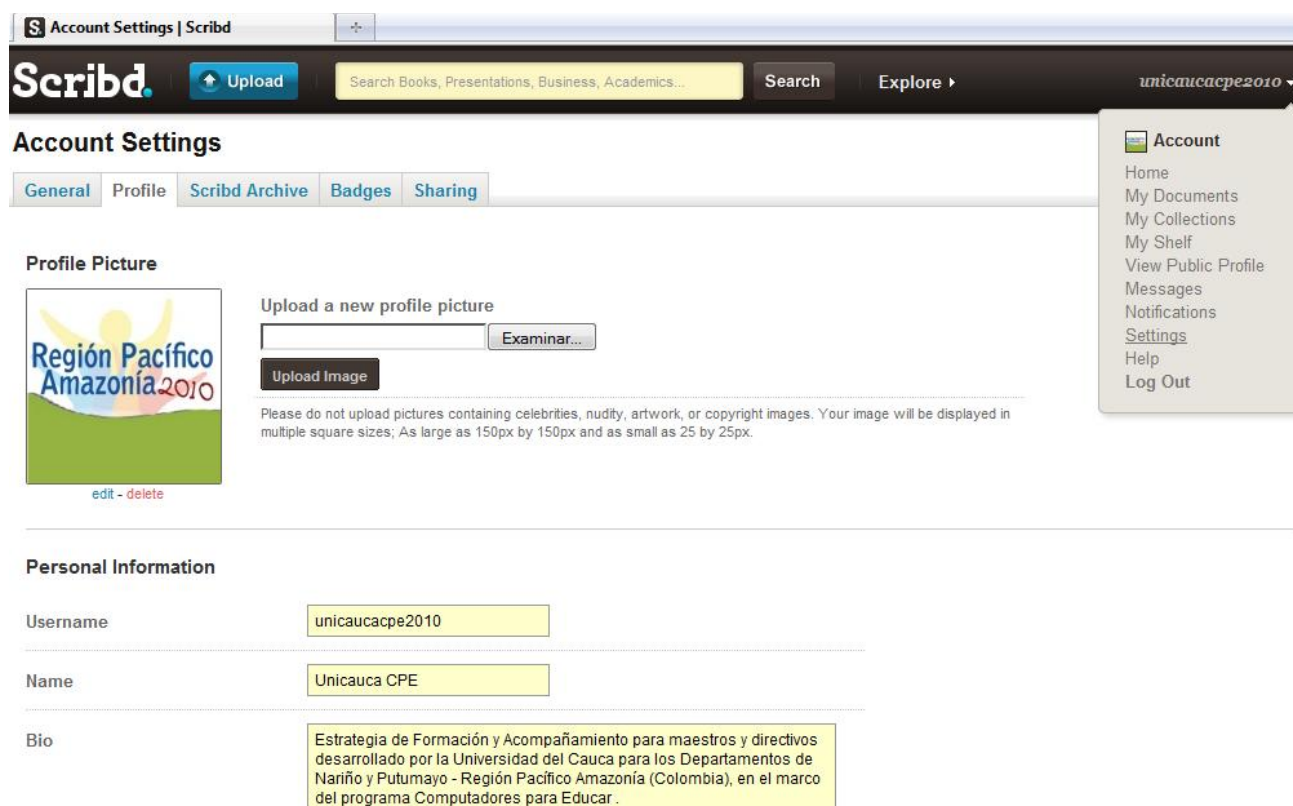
Account Settings | Scribd

Scribd. Upload Search Books, Presentations, Business, Academics... Search Explore ▸ unicaucacpe2010

Account Settings

General Profile Scribd Archive Badges Sharing

Account
Home
My Documents
My Collections
My Shelf
View Public Profile
Messages
Notifications
Settings
Help
Log Out

Profile Picture

Región Pacífico Amazonía 2010

edit - delete

Upload a new profile picture

Examinar...

Upload Image

Please do not upload pictures containing celebrities, nudity, artwork, or copyright images. Your image will be displayed in multiple square sizes; As large as 150px by 150px and as small as 25 by 25px.

Personal Information

| | |
|---|---|
| Username | unicaucacpe2010 |
| Name | Unicauca CPE |
| Bio | Estrategia de Formación y Acompañamiento para maestros y directivos desarrollado por la Universidad del Cauca para los Departamentos de Nariño y Putumayo - Región Pacífico Amazonía (Colombia), en el marco del programa Computadores para Educar . |